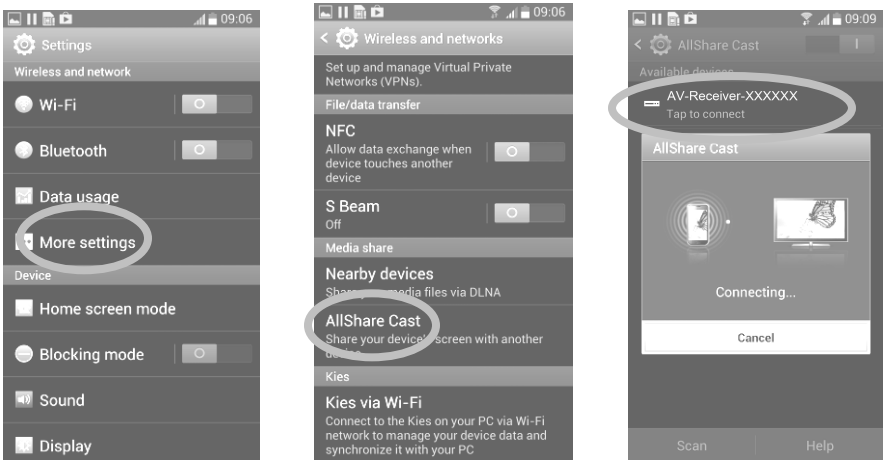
09:06
Settings
Wireless and network
Wi-Fi
Bluetooth
Data usage
More settings
Device
Home screen mode
Blocking mode
Sound
Display

09:06
Wireless and networks
Set up and manage Virtual Private Networks (VPNs).
File/data transfer
NFC
Allow data exchange when device touches another device
S Beam
Off
Media share
Nearby devices
Share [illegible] media files via DLNA
AllShare Cast
Share your device's screen with another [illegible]
Kies
Kies via Wi-Fi
Connect to the Kies on your PC via Wi-Fi network to manage your device data and synchronize it with your PC

09:09
AllShare Cast
Available devices
AV-Receiver-XXXXXX
Tap to connect
AllShare Cast
Connecting...
Cancel
Scan
Help